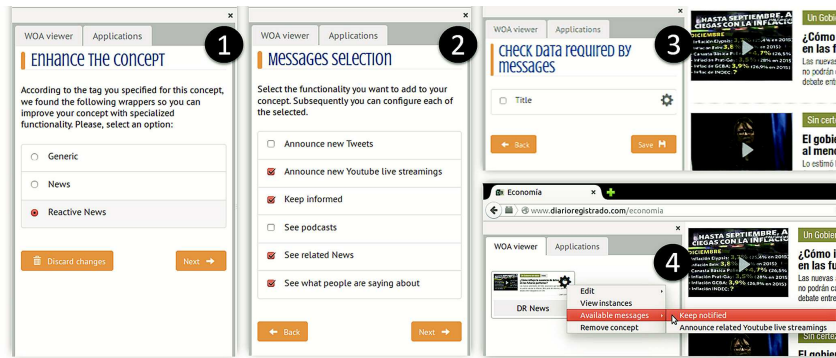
WOA viewer Applications

1

Enhance the concept

According to the tag you specified for this concept, we found the following wrappers so you can improve your concept with specialized functionality. Please, select an option:

Generic

News

Reactive News

Discard changes

Next

WOA viewer Applications

2

Messages selection

Select the functionality you want to add to your concept. Subsequently you can configure each of the selected.

Announce new Tweets

Announce new Youtube live streamings

Keep informed

See podcasts

See related News

See what people are saying about

Back

Next

WOA viewer Applications

3

Check data required by messages

Title

Back

Save

¡HASTA SEPTIEMBRE, A CIEGAS CON LA INFLACIÓN!

DICIEMBRE

¿Cómo en las f

Las nuevas no podrán debate entr

Un Gobie

Sin certe

El gobie al meno

Lo estimó l

Economía

www.diarioregistrado.com/economia

WOA viewer Applications

4

DR News

Edit

View instances

Available messages

Remove concept

Keep notified

Announce related Youtube live streamings

¡HASTA SEPTIEMBRE, A CIEGAS CON LA INFLACIÓN!

Un Gobier

¿Cómo i en las fu

Las nuevas no podrán debate entr

Sin certe